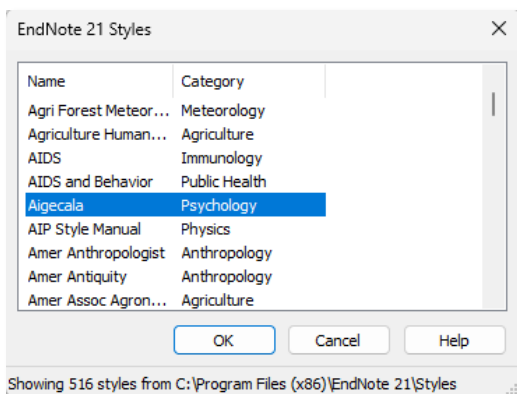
EndNote 21 Styles

| Name | Category |
|---|---|
| Agri Forest Meteor... | Meteorology |
| Agriculture Human... | Agriculture |
| AIDS | Immunology |
| AIDS and Behavior | Public Health |
| Aigecala | Psychology |
| AIP Style Manual | Physics |
| Amer Anthropologist | Anthropology |
| Amer Antiquity | Anthropology |
| Amer Assoc Agron... | Agriculture |

OK Cancel Help

Showing 516 styles from C:\Program Files (x86)\EndNote 21\Styles